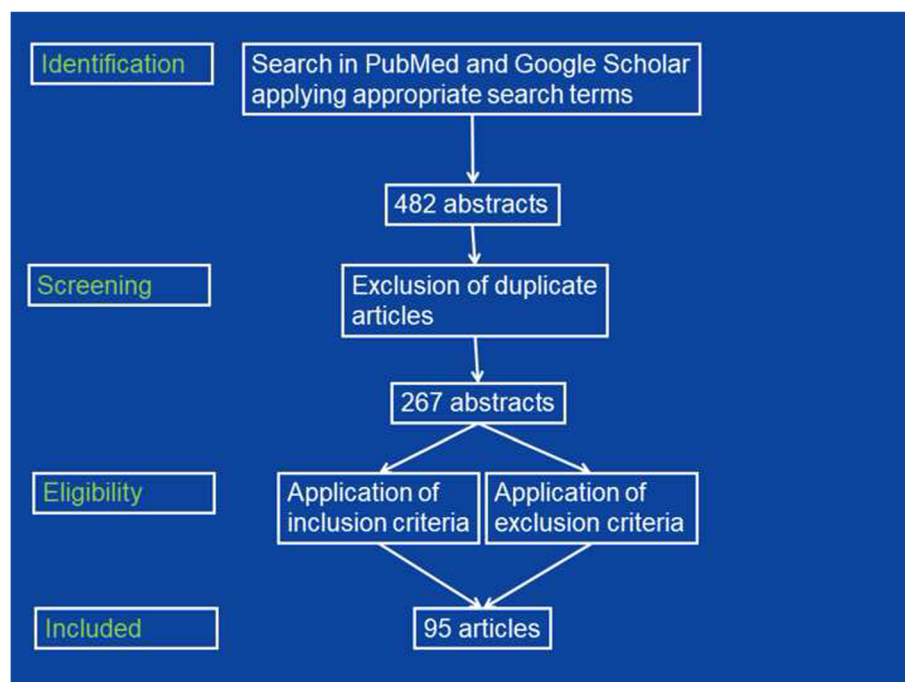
Identification

Search in PubMed and Google Scholar applying appropriate search terms

482 abstracts

Screening

Exclusion of duplicate articles

267 abstracts

Eligibility

Application of inclusion criteria

Application of exclusion criteria

Included

95 articles